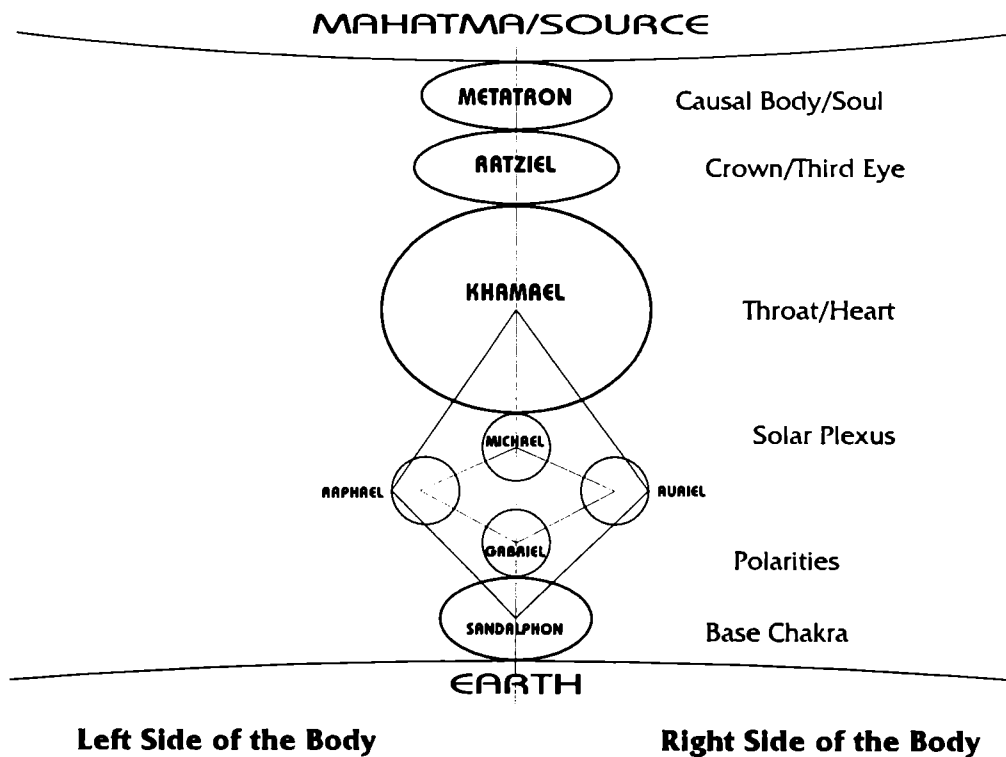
MAHATMA/SOURCE

METATRON

Causal Body/Soul

RATZIEL

Crown/Third Eye

KHAMAEL

Throat/Heart

MICHAEL

Solar Plexus

RAPHAEL

AURIEL

GABRIEL

Polarities

SANDALPHON

Base Chakra

EARTH

Left Side of the Body

Right Side of the Body